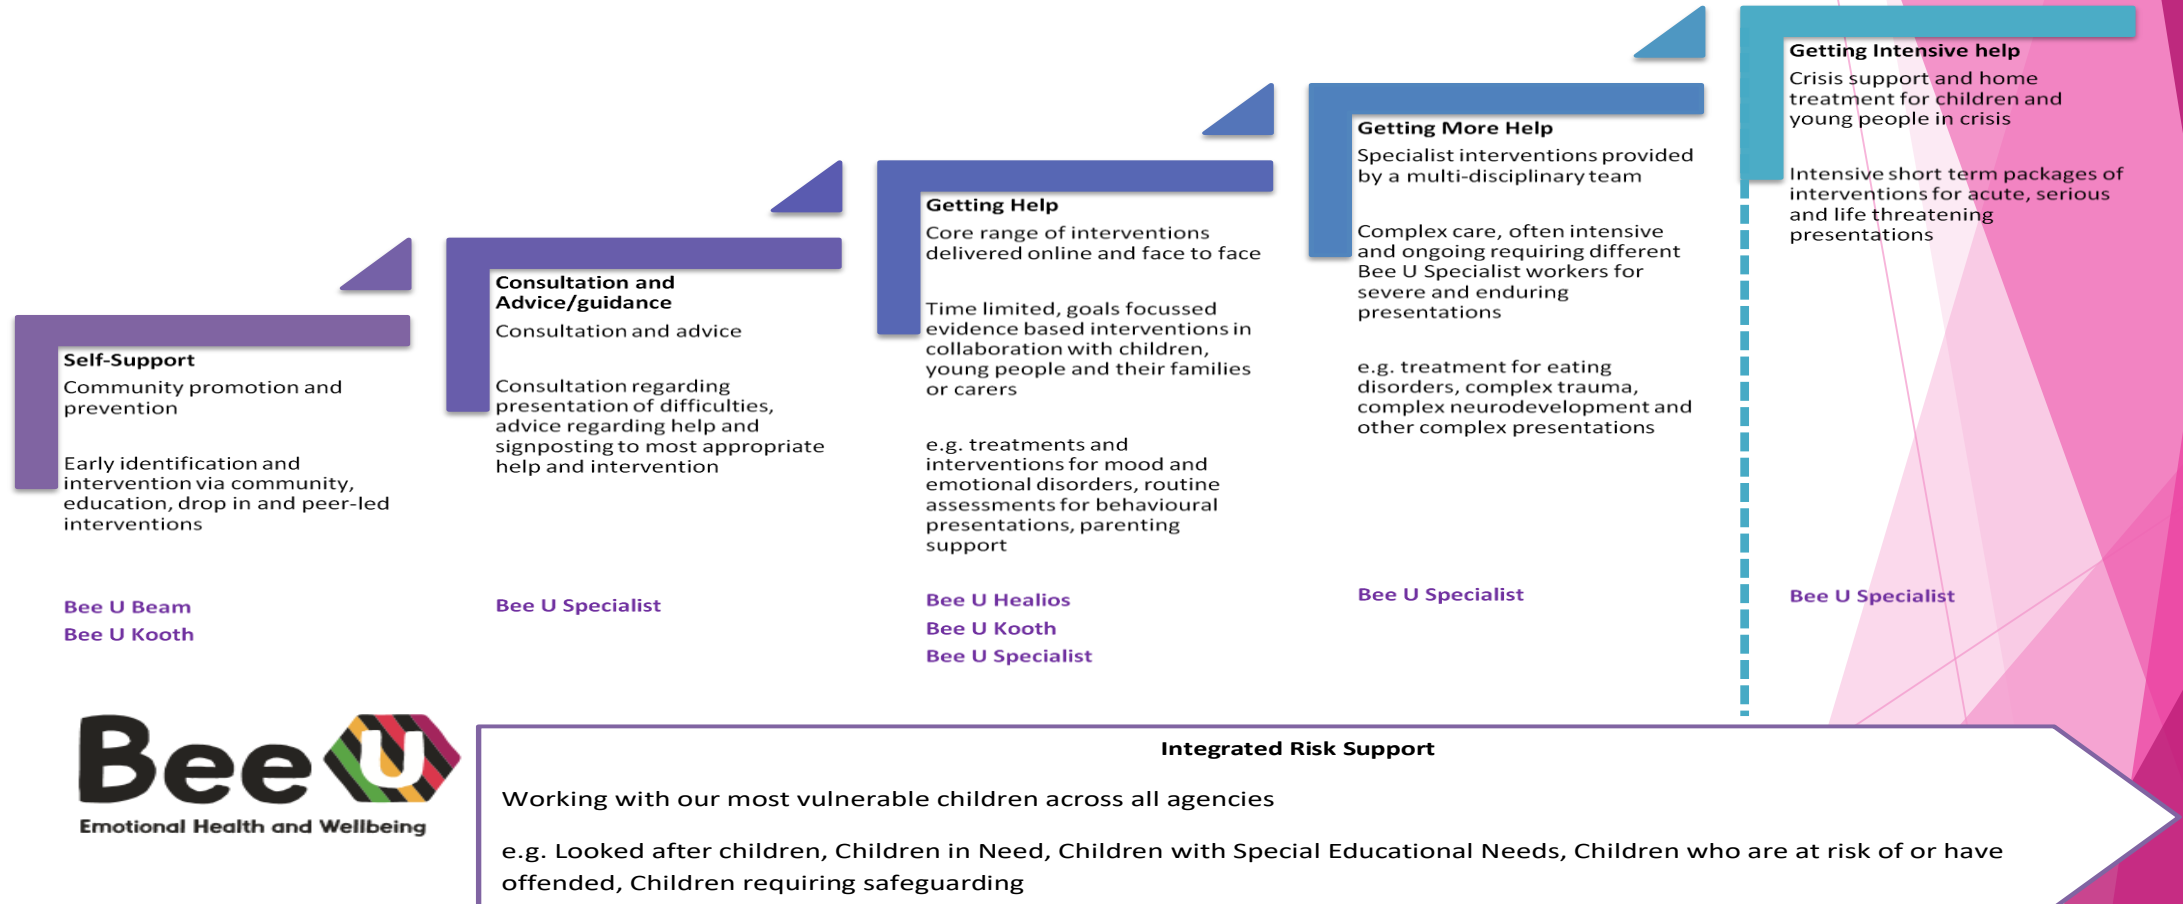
Self-Support
Community promotion and prevention

Early identification and intervention via community, education, drop in and peer-led interventions

Bee U Beam
Bee U Kooth

Consultation and Advice/guidance
Consultation and advice

Consultation regarding presentation of difficulties, advice regarding help and signposting to most appropriate help and intervention

Bee U Specialist

Getting Help
Core range of interventions delivered online and face to face

Time limited, goals focussed evidence based interventions in collaboration with children, young people and their families or carers

e.g. treatments and interventions for mood and emotional disorders, routine assessments for behavioural presentations, parenting support

Bee U Healios
Bee U Kooth
Bee U Specialist

Getting More Help
Specialist interventions provided by a multi-disciplinary team

Complex care, often intensive and ongoing requiring different Bee U Specialist workers for severe and enduring presentations

e.g. treatment for eating disorders, complex trauma, complex neurodevelopment and other complex presentations

Bee U Specialist

Getting Intensive help
Crisis support and home treatment for children and young people in crisis

Intensive short term packages of interventions for acute, serious and life threatening presentations

Bee U Specialist

Bee U
Emotional Health and Wellbeing

Integrated Risk Support

Working with our most vulnerable children across all agencies

e.g. Looked after children, Children in Need, Children with Special Educational Needs, Children who are at risk of or have offended, Children requiring safeguarding